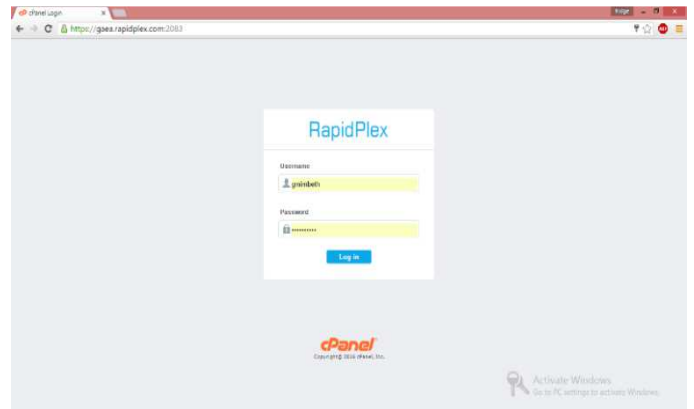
cPanel Login

https://gaea.rapidplex.com:2083

RapidPlex

Username

grainbeth

Password

••••••••••

Log in

cPanel

Copyright© 2016 cPanel, Inc.

Activate Windows
Go to PC settings to activate Windows.